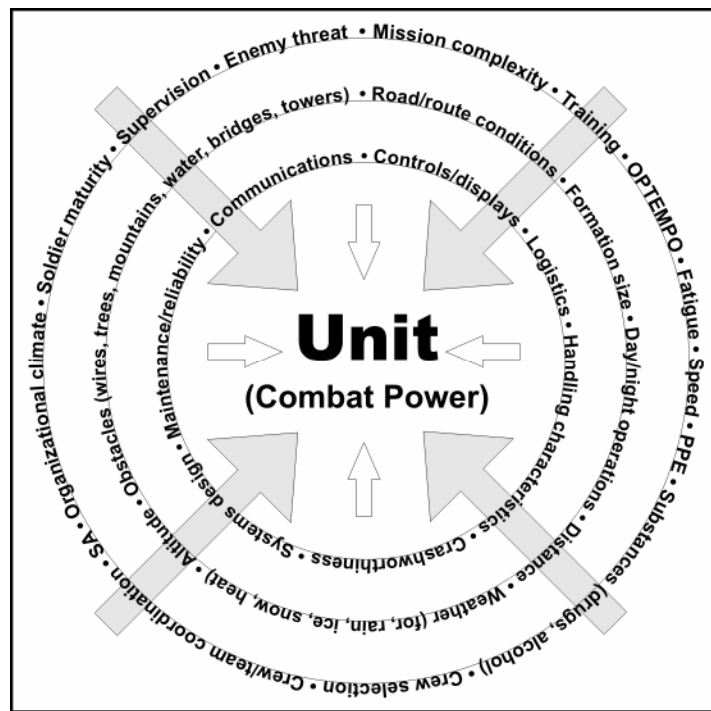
Supervision • Enemy threat • Mission complexity • Training • OPTEMPO • Fatigue • Speed • PPE • Substances (drugs, alcohol) • Crew selection • Crew/team coordination • SA • Organizational climate • Soldier maturity •

Obstacles (wires, trees, mountains, water, bridges, towers) • Road/route conditions • Formation size • Day/night operations • Distance • Weather (fog, rain, ice, snow, heat) • Altitude •

Communications • Controls/displays • Logistics • Handling characteristics • Crashworthiness • Systems design • Maintenance/reliability •

Unit
(Combat Power)